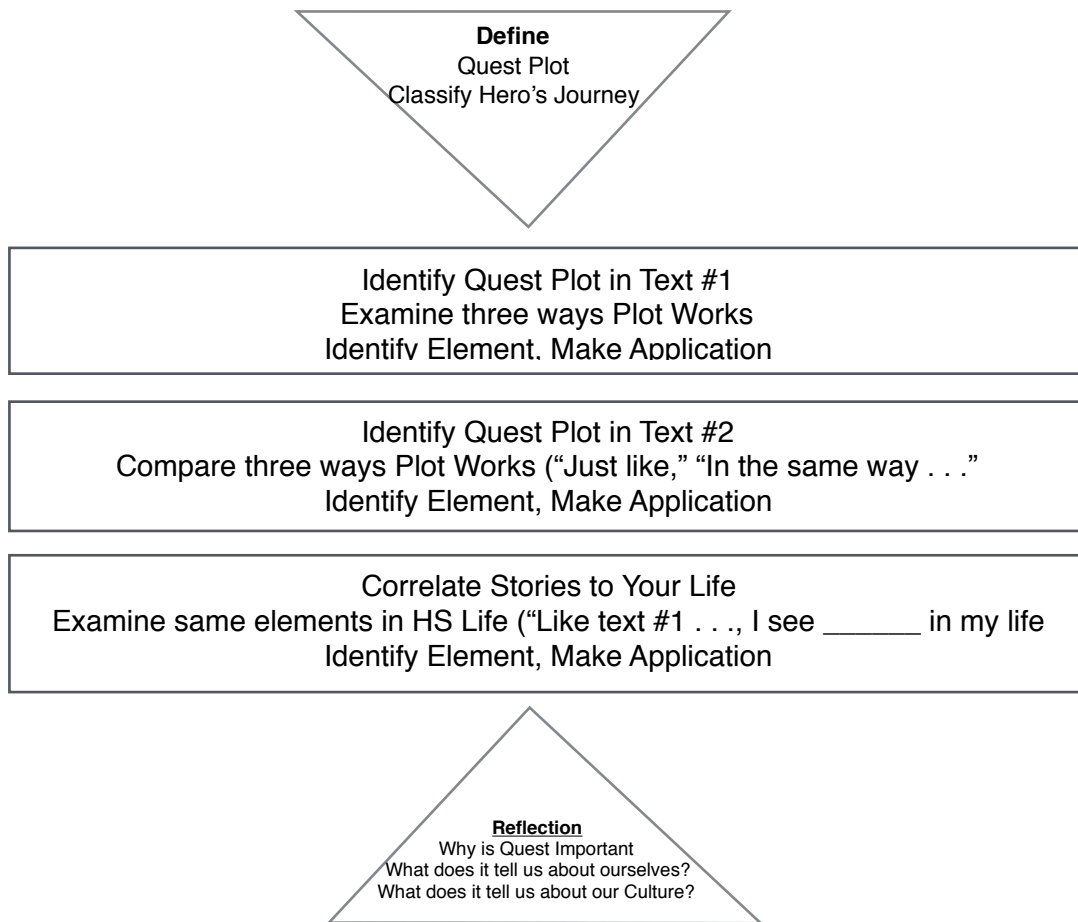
**Define**
Quest Plot
Classify Hero's Journey

Identify Quest Plot in Text #1
Examine three ways Plot Works
Identify Element, Make Application

Identify Quest Plot in Text #2
Compare three ways Plot Works ("Just like," "In the same way . . ."
Identify Element, Make Application

Correlate Stories to Your Life
Examine same elements in HS Life ("Like text #1 . . ., I see ______ in my life
Identify Element, Make Application

**Reflection**
Why is Quest Important
What does it tell us about ourselves?
What does it tell us about our Culture?